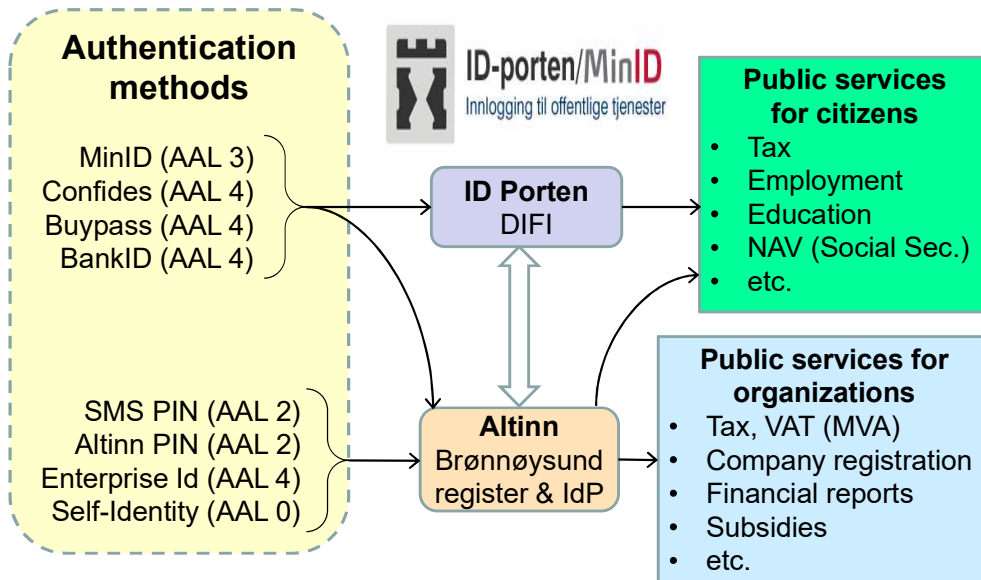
Authentication methods

MinID (AAL 3)
Confides (AAL 4)
Buypass (AAL 4)
BankID (AAL 4)

SMS PIN (AAL 2)
Altinn PIN (AAL 2)
Enterprise Id (AAL 4)
Self-Identity (AAL 0)

ID-porten/MinID
Innlogging til offentlige tjenester

ID Porten
DIFI

Altinn
Brønnøysund register & IdP

Public services for citizens
• Tax
• Employment
• Education
• NAV (Social Sec.)
• etc.

Public services for organizations
• Tax, VAT (MVA)
• Company registration
• Financial reports
• Subsidies
• etc.